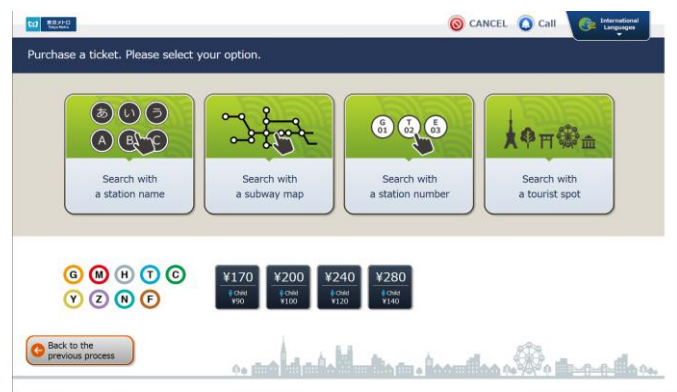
東京メトロ Tokyo Metro

CANCEL Call International Languages

Purchase a ticket. Please select your option.

あ い う A B C

Search with a station name

Search with a subway map

G 01 T 02 E 03

Search with a station number

Search with a tourist spot

G M H T C Y Z N F

¥170 Child ¥90

¥200 Child ¥100

¥240 Child ¥120

¥280 Child ¥140

Back to the previous process